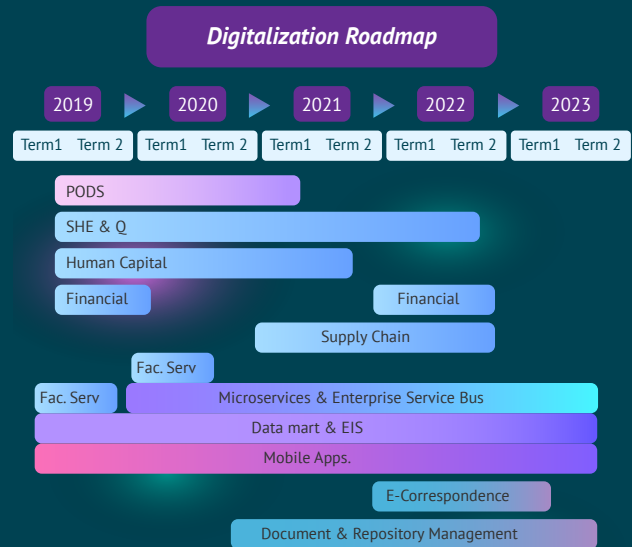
Digitalization Roadmap

2019 2020 2021 2022 2023

Term1 Term 2 Term1 Term 2 Term1 Term 2 Term1 Term 2 Term1 Term 2

PODS

SHE & Q

Human Capital

Financial

Financial

Supply Chain

Fac. Serv

Fac. Serv

Microservices & Enterprise Service Bus

Data mart & EIS

Mobile Apps.

E-Correspondence

Document & Repository Management